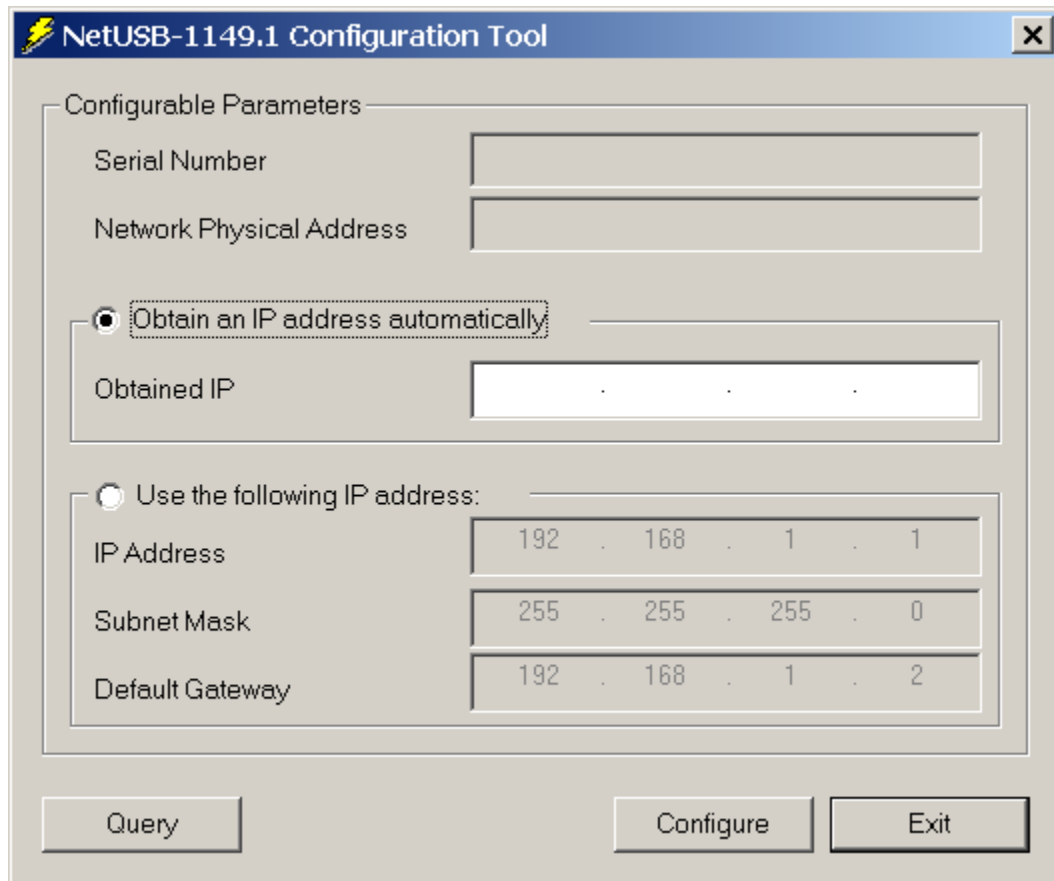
NetUSB-1149.1 Configuration Tool

Configurable Parameters

Serial Number

Network Physical Address

Obtain an IP address automatically

Obtained IP . . .

Use the following IP address:

IP Address 192 . 168 . 1 . 1

Subnet Mask 255 . 255 . 255 . 0

Default Gateway 192 . 168 . 1 . 2

Query

Configure

Exit